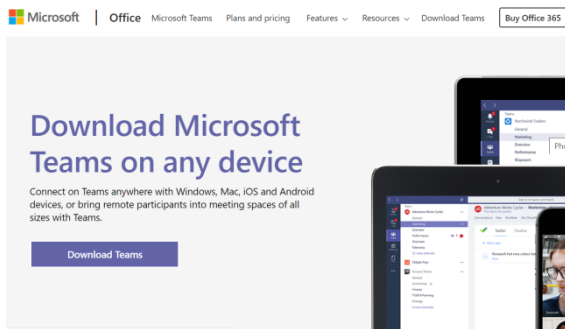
Microsoft | Office Microsoft Teams Plans and pricing Features Resources Download Teams Buy Office 365

Download Microsoft Teams on any device

Connect on Teams anywhere with Windows, Mac, iOS and Android devices, or bring remote participants into meeting spaces of all sizes with Teams.

Download Teams